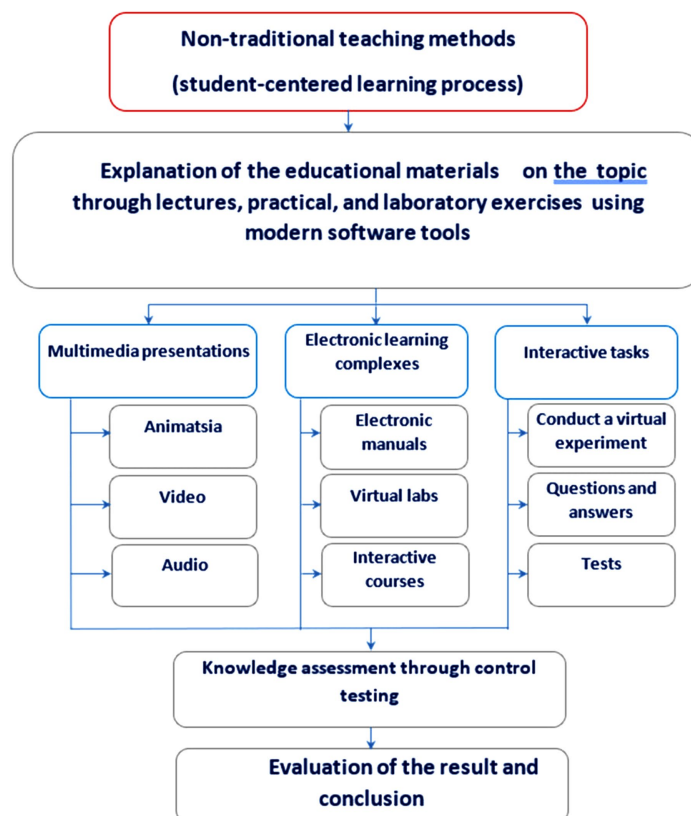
Non-traditional teaching methods
(student-centered learning process)

Explanation of the educational materials on the topic through lectures, practical, and laboratory exercises using modern software tools

Multimedia presentations

Electronic learning complexes

Interactive tasks

Animatsia

Video

Audio

Electronic manuals

Virtual labs

Interactive courses

Conduct a virtual experiment

Questions and answers

Tests

Knowledge assessment through control testing

Evaluation of the result and conclusion